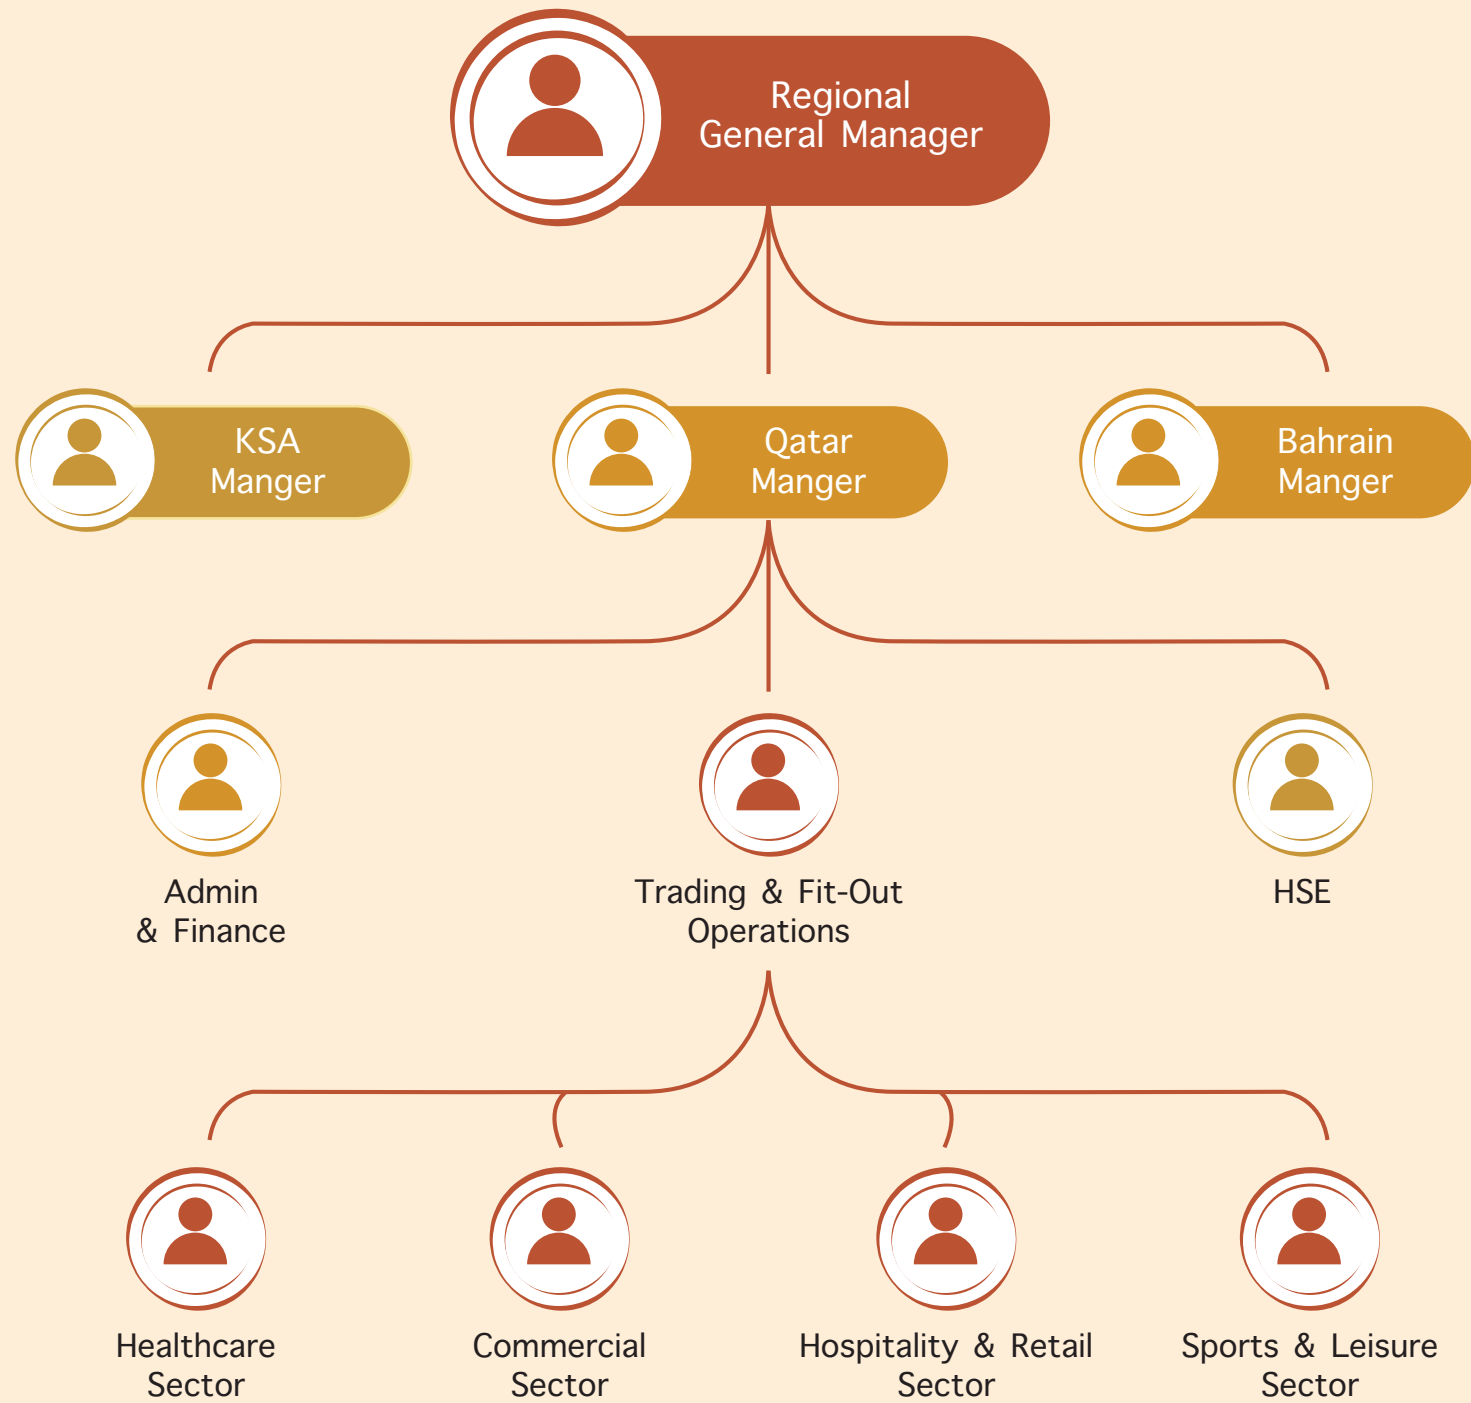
Regional
General Manager

KSA
Manger

Qatar
Manger

Bahrain
Manger

Admin
& Finance

Trading & Fit-Out
Operations

HSE

Healthcare
Sector

Commercial
Sector

Hospitality & Retail
Sector

Sports & Leisure
Sector